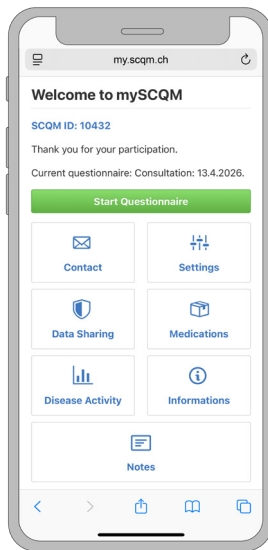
my.scqm.ch

Welcome to mySCQM

SCQM ID: 10432

Thank you for your participation.

Current questionnaire: Consultation: 13.4.2026.

Start Questionnaire

Contact

Settings

Data Sharing

Medications

Disease Activity

Informations

Notes